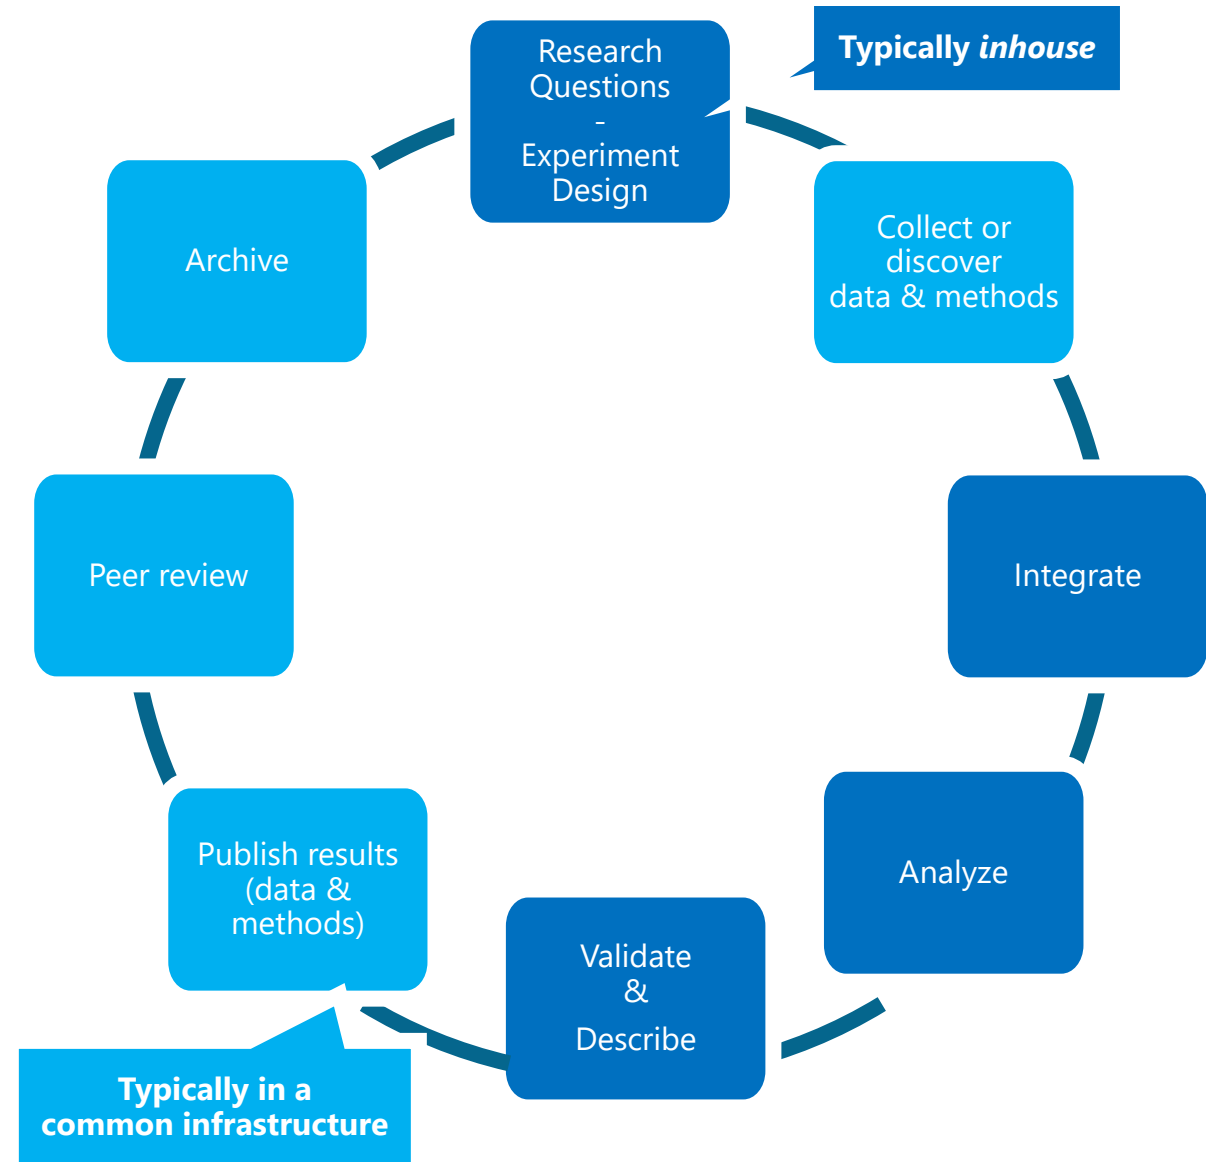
Research Questions
-
Experiment Design

Typically *inhouse*

Collect or discover data & methods

Integrate

Analyze

Validate
&
Describe

Publish results (data & methods)

Typically in a common infrastructure

Peer review

Archive